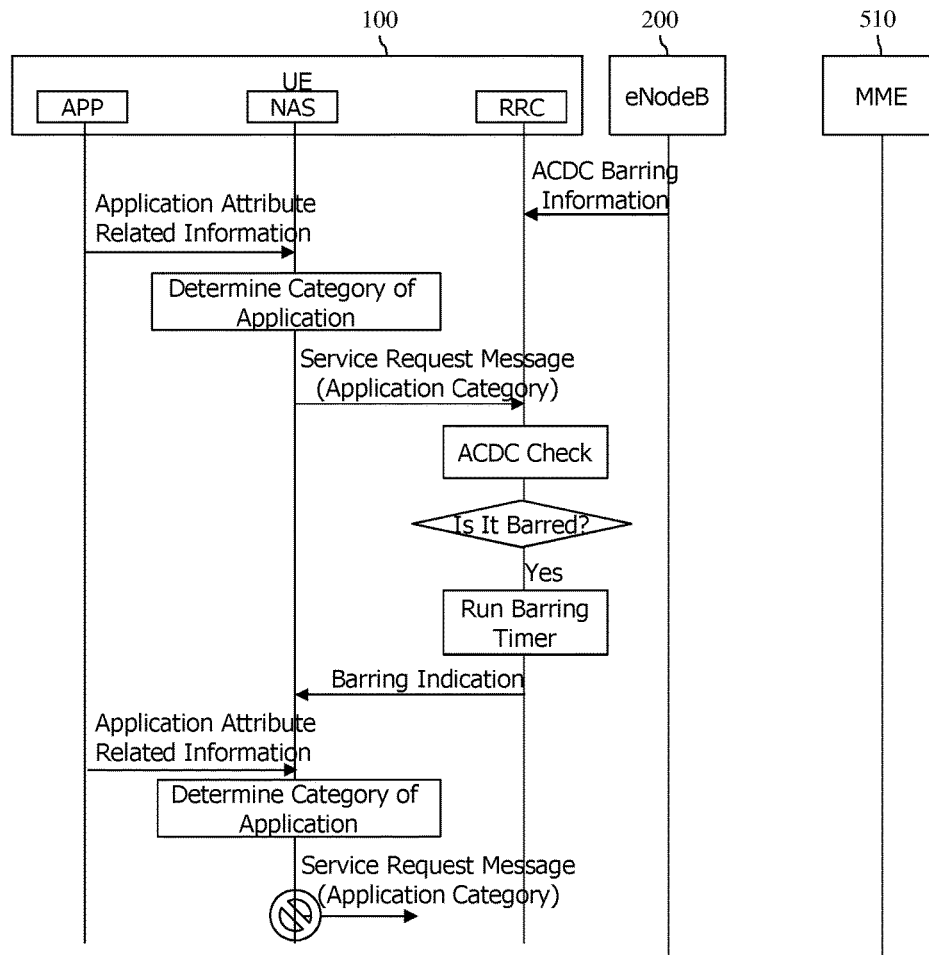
100

200

510

UE

APP

NAS

RRC

eNodeB

MME

ACDC Barring Information

Application Attribute Related Information

Determine Category of Application

Service Request Message (Application Category)

ACDC Check

Is It Barred?

Yes

Run Barring Timer

Barring Indication

Application Attribute Related Information

Determine Category of Application

Service Request Message (Application Category)